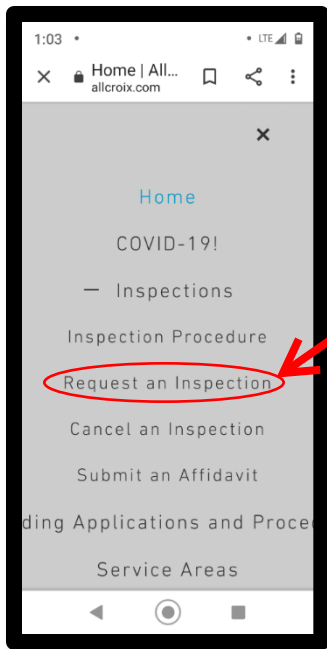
1:03 •

LTE

Home | All...
allcroix.com

×

Home

COVID-19!

— Inspections

Inspection Procedure

Request an Inspection

Cancel an Inspection

Submit an Affidavit

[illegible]ding Applications and Proce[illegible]

Service Areas